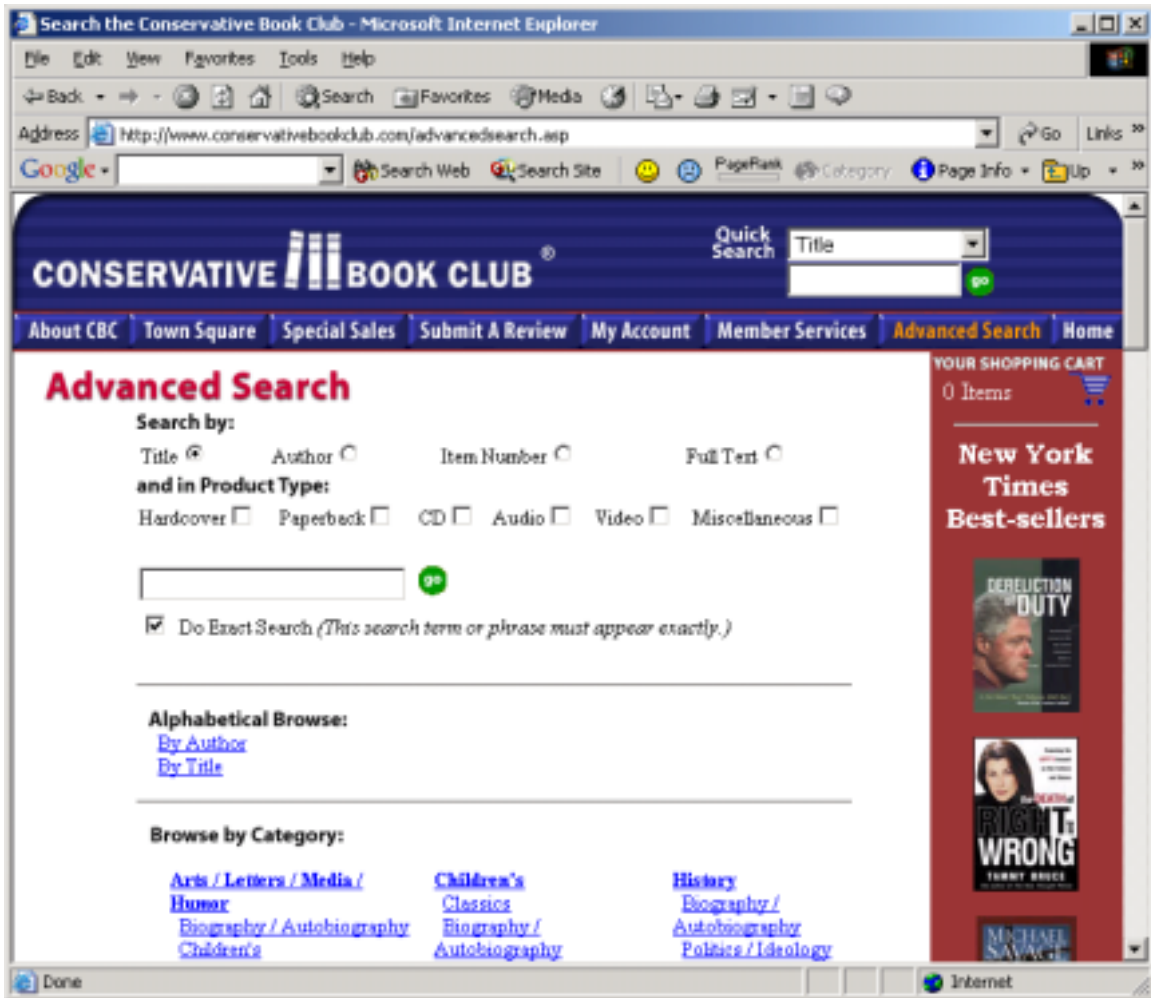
Search the Conservative Book Club - Microsoft Internet Explorer

File Edit View Favorites Tools Help

Back Search Favorites Media

Address http://www.conservativebookclub.com/advancedsearch.asp Go Links

Google Search Web Search Site PageRank Category Page Info Up

CONSERVATIVE BOOK CLUB ®

Quick Search Title

go

About CBC | Town Square | Special Sales | Submit A Review | My Account | Member Services | Advanced Search | Home

Advanced Search

Search by:

Title Author Item Number Full Text

and in Product Type:

Hardcover Paperback CD Audio Video Miscellaneous

go

Do Exact Search (This search term or phrase must appear exactly.)

Alphabetical Browse:

By Author

By Title

Browse by Category:

Arts / Letters / Media / Humor

Biography / Autobiography

Children's

Children's

Classics

Biography / Autobiography

History

Biography / Autobiography

Politics / Ideology

YOUR SHOPPING CART

0 Items

New York Times Best-sellers

DERELICTION OF DUTY

THE DEATH OF RIGHT AND WRONG

TAMMY BRUCE

MICHAEL SAVAGE

Done

Internet